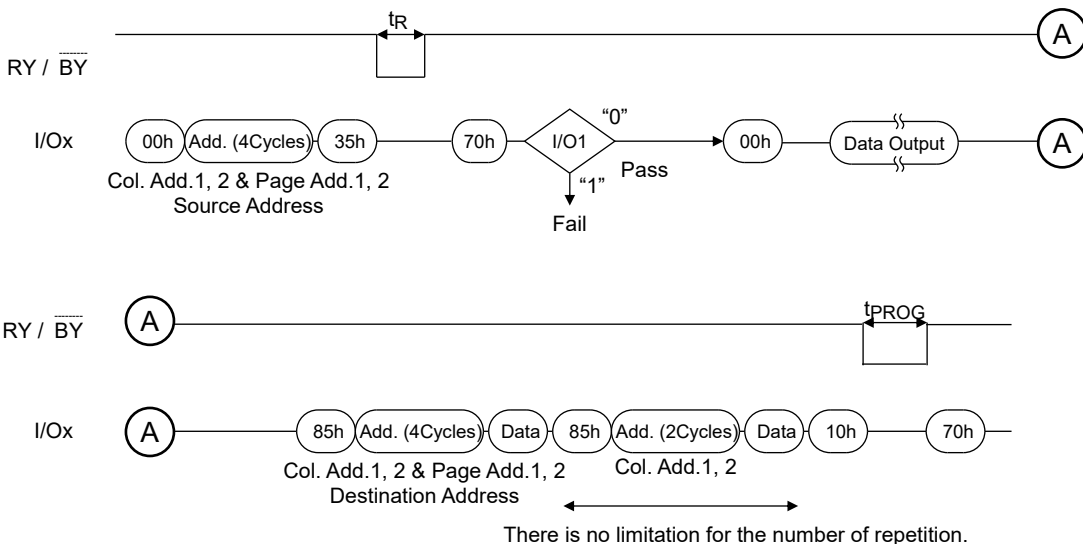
$t_R$

A

RY / $\overline{BY}$

I/Ox

00h

Add. (4Cycles)

35h

70h

I/O1

"0"

00h

Data Output

A

Col. Add.1, 2 & Page Add.1, 2

Source Address

"1"

Pass

Fail

RY / $\overline{BY}$

A

$t_{PROG}$

I/Ox

A

85h

Add. (4Cycles)

Data

85h

Add. (2Cycles)

Data

10h

70h

Col. Add.1, 2 & Page Add.1, 2

Destination Address

Col. Add.1, 2

There is no limitation for the number of repetition.